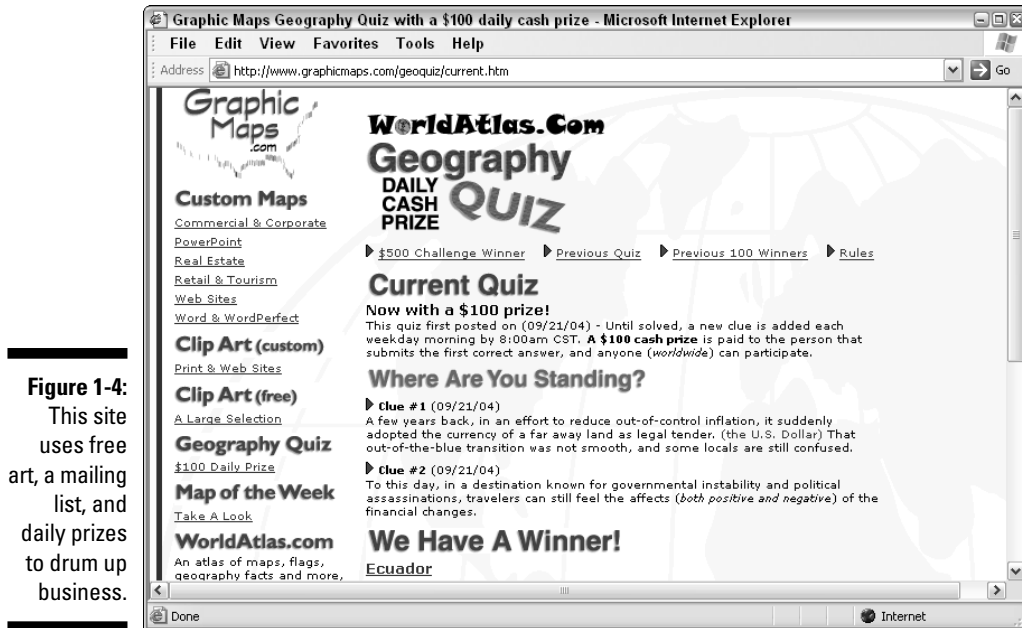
Figure 1-4: This site uses free art, a mailing list, and daily prizes to drum up business.

Graphic Maps Geography Quiz with a $100 daily cash prize - Microsoft Internet Explorer

File Edit View Favorites Tools Help

Address http://www.graphicmaps.com/geoquiz/current.htm

Go

Graphic Maps .com

Custom Maps
Commercial & Corporate
PowerPoint
Real Estate
Retail & Tourism
Web Sites
Word & WordPerfect

Clip Art (custom)
Print & Web Sites

Clip Art (free)
A Large Selection

Geography Quiz
$100 Daily Prize

Map of the Week
Take A Look

WorldAtlas.com
An atlas of maps, flags, geography facts and more,

WorldAtlas.Com
Geography
DAILY CASH PRIZE
QUIZ

$500 Challenge Winner Previous Quiz Previous 100 Winners Rules

Current Quiz

Now with a $100 prize!
This quiz first posted on (09/21/04) - Until solved, a new clue is added each weekday morning by 8:00am CST. A $100 cash prize is paid to the person that submits the first correct answer, and anyone (worldwide) can participate.

Where Are You Standing?

Clue #1 (09/21/04)
A few years back, in an effort to reduce out-of-control inflation, it suddenly adopted the currency of a far away land as legal tender. (the U.S. Dollar) That out-of-the-blue transition was not smooth, and some locals are still confused.

Clue #2 (09/21/04)
To this day, in a destination known for governmental instability and political assassinations, travelers can still feel the affects (both positive and negative) of the financial changes.

We Have A Winner!

Ecuador

Done

Internet